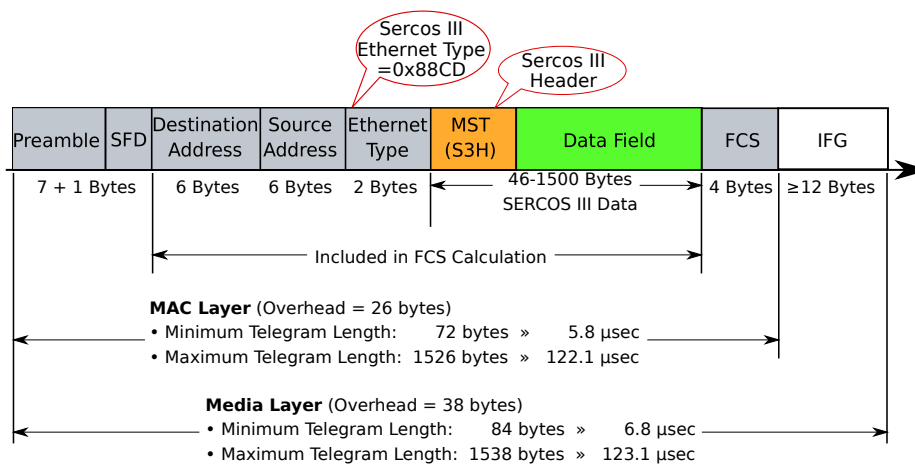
Sercos III Ethernet Type =0x88CD

Sercos III Header

Preamble | SFD | Destination Address | Source Address | Ethernet Type | MST (S3H) | Data Field | FCS | IFG

7 + 1 Bytes | 6 Bytes | 6 Bytes | 2 Bytes | 46-1500 Bytes SERCOS III Data | 4 Bytes | ≥12 Bytes

Included in FCS Calculation

**MAC Layer** (Overhead = 26 bytes)
• Minimum Telegram Length: 72 bytes » 5.8 µsec
• Maximum Telegram Length: 1526 bytes » 122.1 µsec

**Media Layer** (Overhead = 38 bytes)
• Minimum Telegram Length: 84 bytes » 6.8 µsec
• Maximum Telegram Length: 1538 bytes » 123.1 µsec